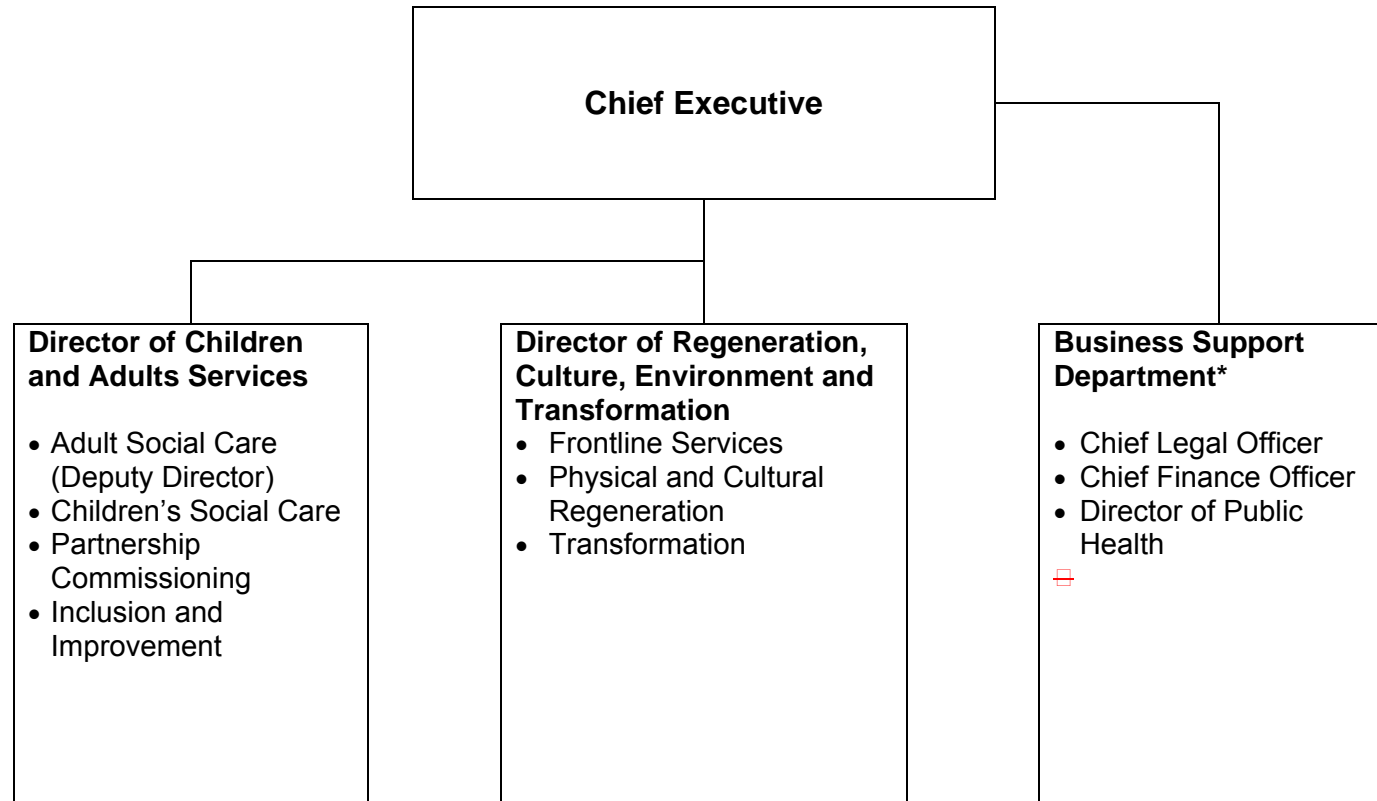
Chief Executive

Director of Children and Adults Services

- Adult Social Care (Deputy Director)
- Children's Social Care
- Partnership Commissioning
- Inclusion and Improvement

Director of Regeneration, Culture, Environment and Transformation

- Frontline Services
- Physical and Cultural Regeneration
- Transformation

Business Support Department*

- Chief Legal Officer
- Chief Finance Officer
- Director of Public Health